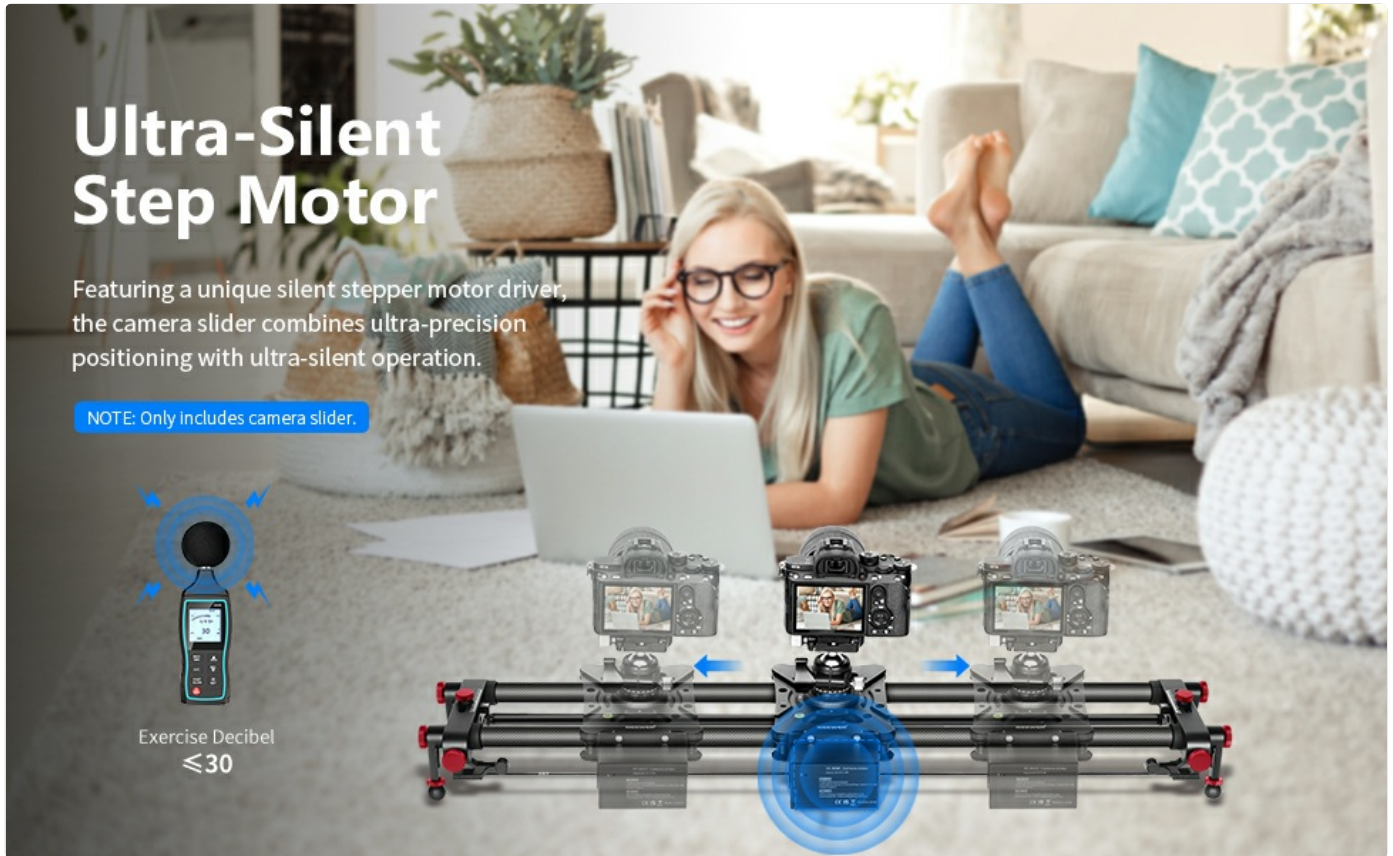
Ultra-Silent Step Motor

Featuring a unique silent stepper motor driver, the camera slider combines ultra-precision positioning with ultra-silent operation.

NOTE: Only includes camera slider.

30

Exercise Decibel
≤30